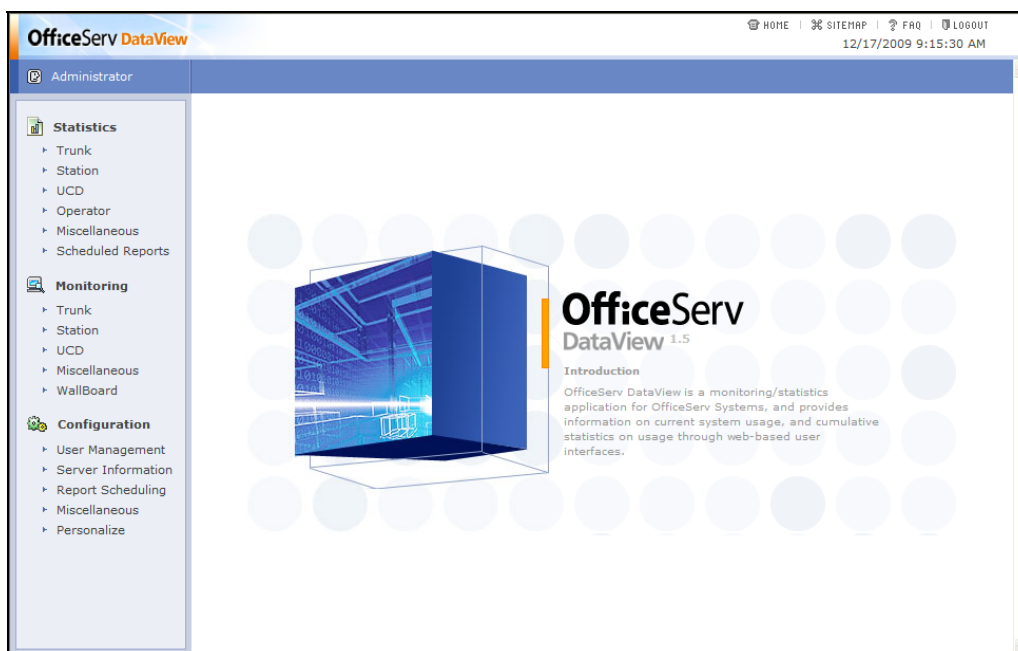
OfficeServ DataView

HOME | SITEMAP | FAQ | LOGOUT
12/17/2009 9:15:30 AM

Administrator

Statistics
Trunk
Station
UCD
Operator
Miscellaneous
Scheduled Reports

Monitoring
Trunk
Station
UCD
Miscellaneous
WallBoard

Configuration
User Management
Server Information
Report Scheduling
Miscellaneous
Personalize

OfficeServ
DataView 1.5

Introduction

OfficeServ DataView is a monitoring/statistics application for OfficeServ Systems, and provides information on current system usage, and cumulative statistics on usage through web-based user interfaces.